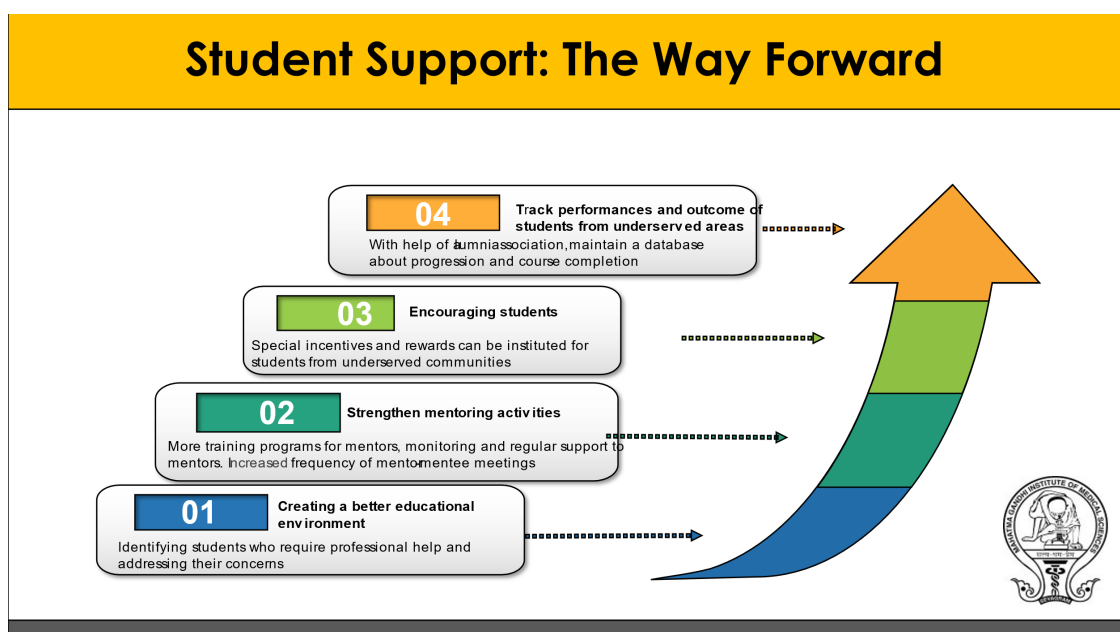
Student Support: The Way Forward

04

Track performances and outcome of students from underserved areas

With help of alumniassociation,maintain a database about progression and course completion

03

Encouraging students

Special incentives and rewards can be instituted for students from underserved communities

02

Strengthen mentoring activities

More training programs for mentors, monitoring and regular support to mentors. Increased frequency of mentor-mentee meetings

01

Creating a better educational environment

Identifying students who require professional help and addressing their concerns

MAHATMA GANDHI INSTITUTE OF MEDICAL SCIENCES

SEVAGRAM